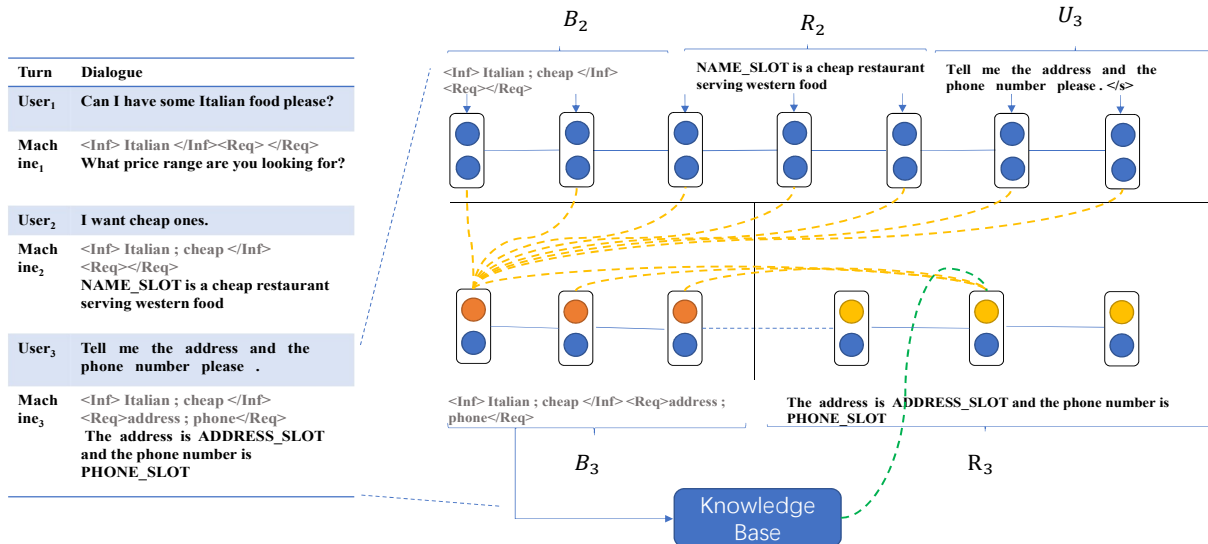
| Turn | Dialogue |
|---|---|
| User$_1$ | Can I have some Italian food please? |
| Machine$_1$ | <Inf> Italian </Inf><Req> </Req> What price range are you looking for? |
| User$_2$ | I want cheap ones. |
| Machine$_2$ | <Inf> Italian ; cheap </Inf> <Req></Req> NAME_SLOT is a cheap restaurant serving western food |
| User$_3$ | Tell me the address and the phone number please . |
| Machine$_3$ | <Inf> Italian ; cheap </Inf> <Req>address ; phone</Req> The address is ADDRESS_SLOT and the phone number is PHONE_SLOT |

$B_2$

$R_2$

$U_3$

<Inf> Italian ; cheap </Inf> <Req></Req>

NAME_SLOT is a cheap restaurant serving western food

Tell me the address and the phone number please . </s>

<Inf> Italian ; cheap </Inf> <Req>address ; phone</Req>

The address is ADDRESS_SLOT and the phone number is PHONE_SLOT

$B_3$

R$_3$

Knowledge Base